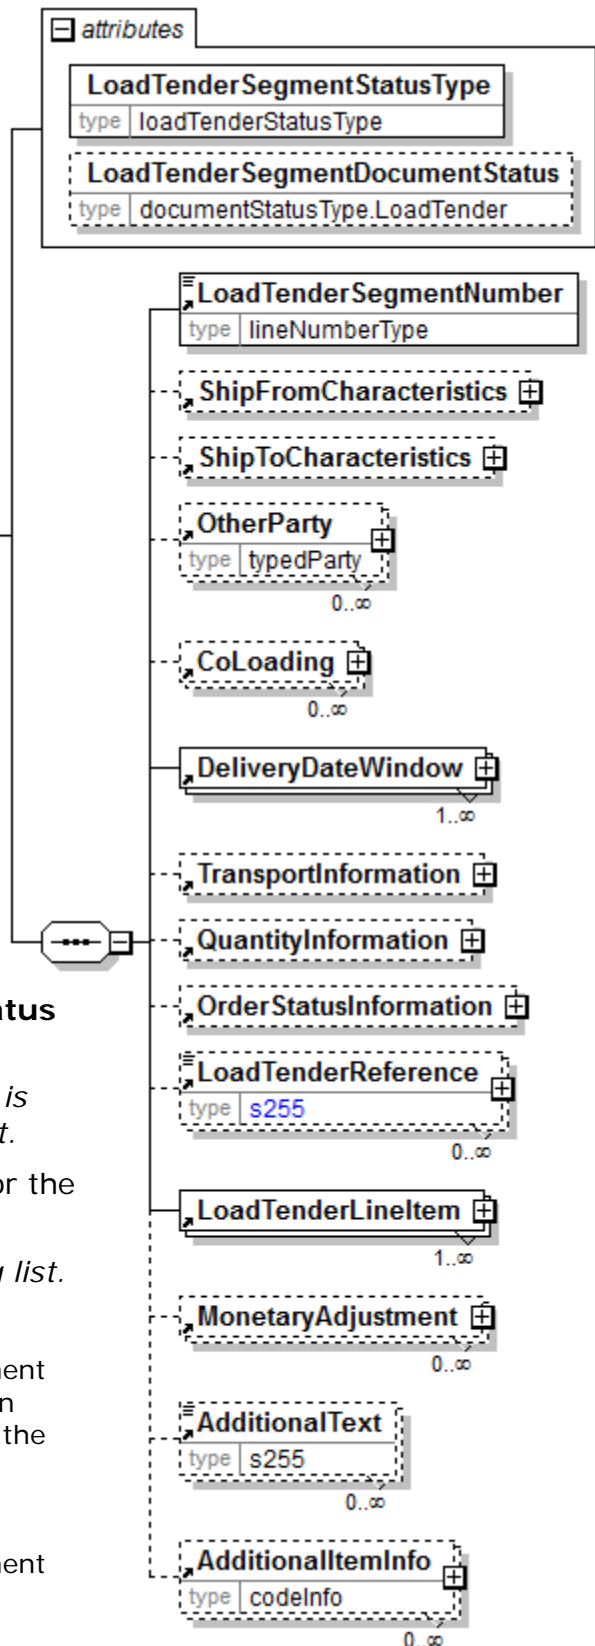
attributes

LoadTenderSegmentStatusType
type loadTenderStatusType

LoadTenderSegmentDocumentStatus
type documentStatusType.LoadTender

LoadTenderSegmentNumber
type lineNumberType

ShipFromCharacteristics

ShipToCharacteristics

OtherParty
type typedParty
0..∞

CoLoading
0..∞

DeliveryDateWindow
1..∞

TransportInformation

QuantityInformation

OrderStatusInformation

LoadTenderReference
type s255
0..∞

LoadTenderLineItem
1..∞

MonetaryAdjustment
0..∞

AdditionalText
type s255
0..∞

AdditionalItemInfo
type codeInfo
0..∞

tus

is
t.

or the

list.

ment
n
the

ment